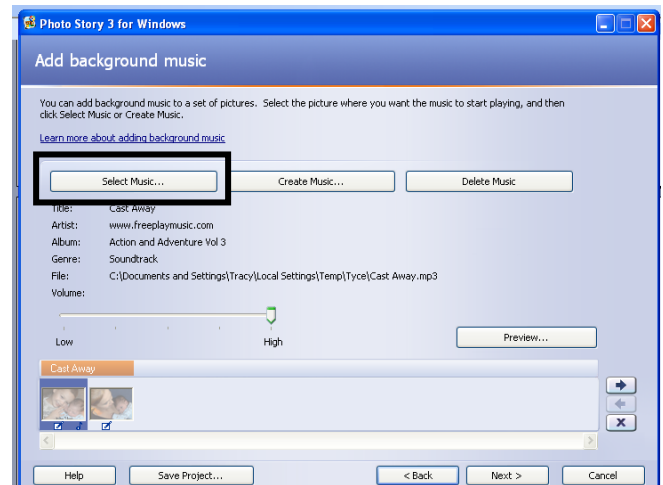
Photo Story 3 for Windows

Add background music

You can add background music to a set of pictures. Select the picture where you want the music to start playing, and then click Select Music or Create Music.

Learn more about adding background music

Select Music... Create Music... Delete Music

Title: Cast Away
Artist: www.freeplaymusic.com
Album: Action and Adventure Vol 3
Genre: Soundtrack
File: C:\Documents and Settings\Tracy\Local Settings\Temp\Tyce\Cast Away.mp3
Volume:

Low High

Preview...

Cast Away

Help Save Project... < Back Next > Cancel